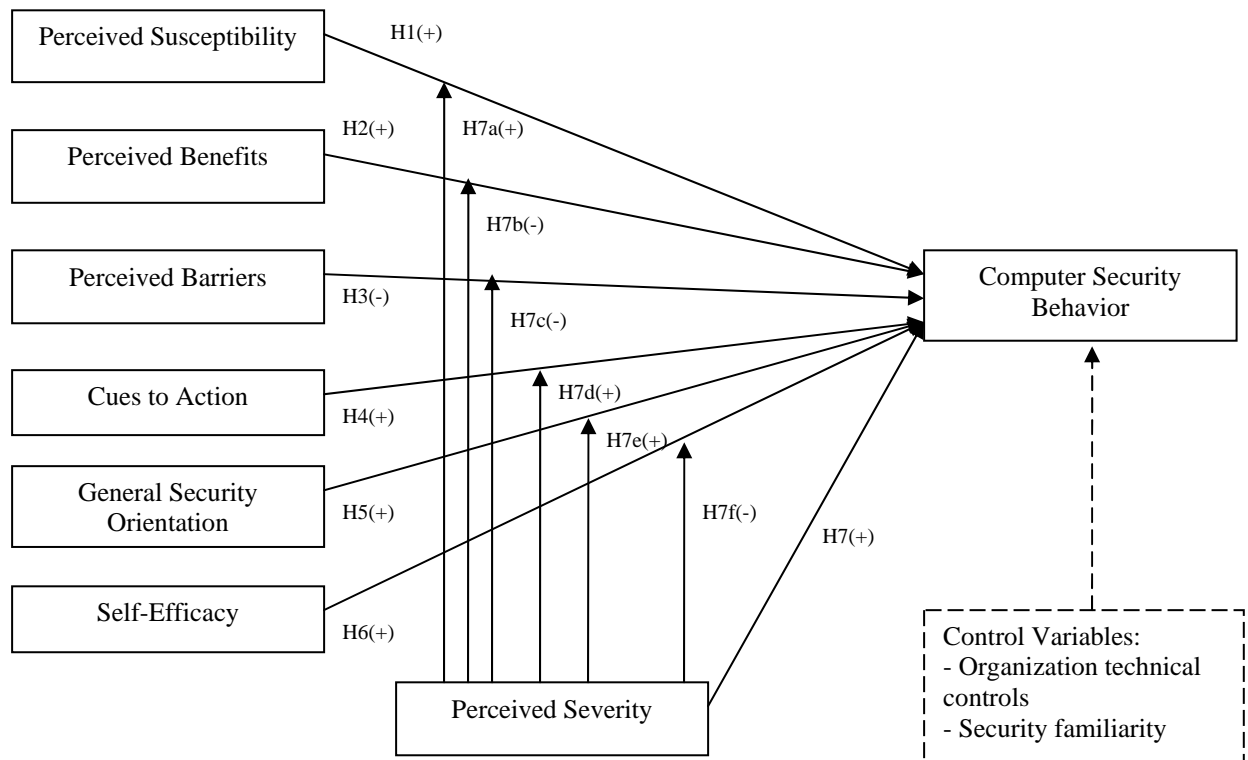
Perceived Susceptibility

H1(+)

H2(+)

H7a(+)

Perceived Benefits

H7b(-)

Perceived Barriers

H3(-)

H7c(-)

Computer Security Behavior

Cues to Action

H7d(+)

H4(+)

H7e(+)

General Security Orientation

H5(+)

H7f(-)

H7(+)

Self-Efficacy

H6(+)

Perceived Severity

Control Variables:
- Organization technical controls
- Security familiarity